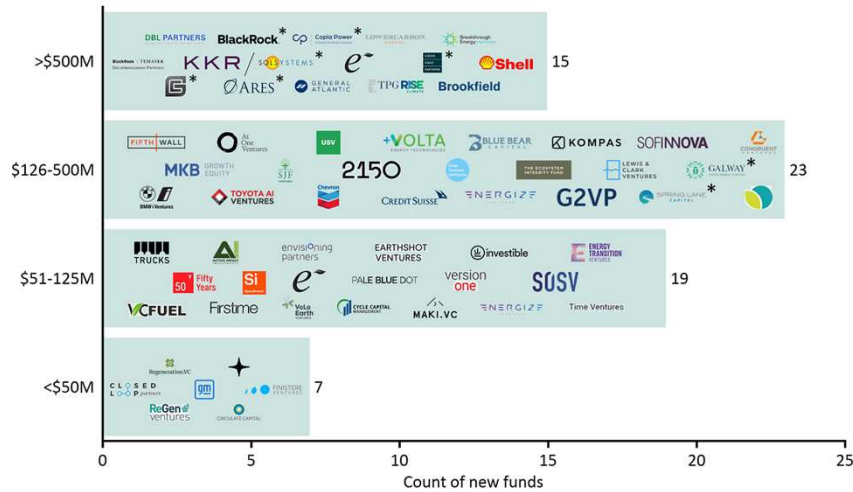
>$500M
DBL PARTNERS
BlackRock *
Copia Power *
LOWERCARBON
Breakthrough Energy Ventures
BlackRock | TEMASEK Decarbonization Partners
KKR
SOLSYSTEMS *
$e^{*}$
*
Shell
*
ARES *
GENERAL ATLANTIC
TPG RISE CLIMATE
Brookfield
15

$126-500M
FIFTH WALL
At One Ventures
USV
VOLTA ENERGY TECHNOLOGIES
BLUE BEAR CAPITAL
KOMPAS
SOFINNOVA
CONGRUENT VENTURES
MKB GROWTH EQUITY
SJF
2150
THE ECOSYSTEM INTEGRITY FUND
LEWIS & CLARK VENTURES
GALWAY *
BMW i Ventures
TOYOTA AI VENTURES
Chevron
CREDIT SUISSE
ENERGIZE
G2VP
SPRING LANE CAPITAL *
23

$51-125M
TRUCKS
ACTIVE IMPACT
envisioning partners
EARTHSHOT VENTURES
investible
ENERGY TRANSITION VENTURES
50 Fifty Years
Si
$e$
PALE BLUE DOT
version one
SOSV
VCFUEL
Firstime
Volo Earth
CYCLE CAPITAL MANAGEMENT
MAKI.VC
ENERGIZE
Time Ventures
19

<$50M
Regeneration.VC
CLOSED LOOP partners
gm
FINISTERE VENTURES
ReGen ventures
CIRCULATE CAPITAL
7

0
5
10
15
20
25
Count of new funds